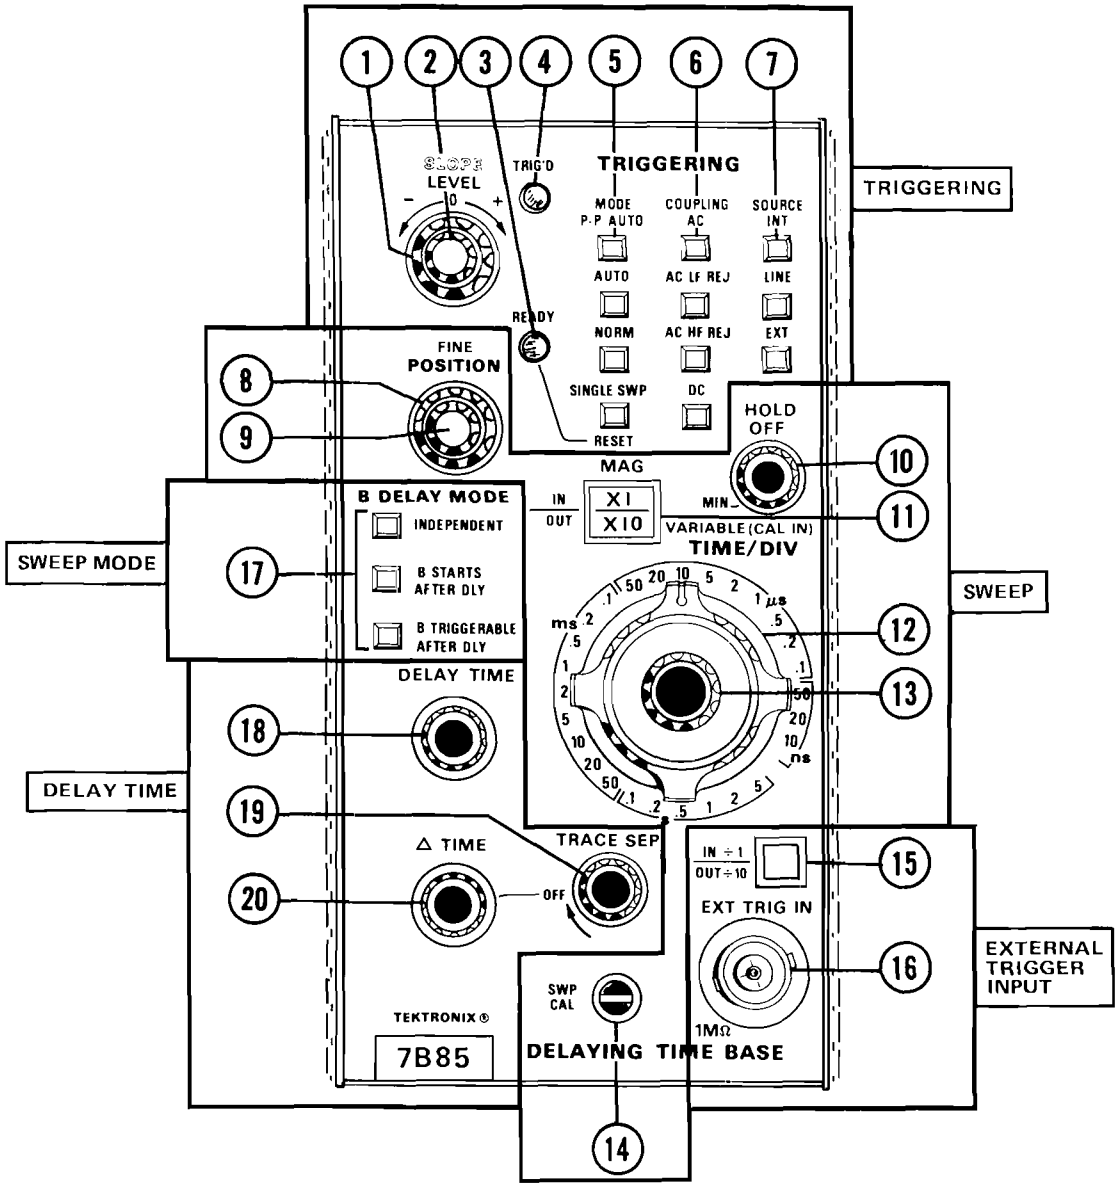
1 2 3 4 5 6 7

SLOPE
LEVEL
- 0 +

TRIG'D

TRIGGERING

MODE
P-P AUTO
AUTO
NORM
SINGLE SWP
RESET

COUPLING
AC
AC LF REJ
AC HF REJ
DC

SOURCE
INT
LINE
EXT

TRIGGERING

READY

FINE
POSITION

8
9

HOLD
OFF
MIN

10

MAG
IN
OUT
X1
X10
VARIABLE (CAL IN)

11

TIME/DIV

B DELAY MODE
INDEPENDENT
B STARTS AFTER DLY
B TRIGGERABLE AFTER DLY

SWEEP MODE

17

SWEEP

50 20 10 5 2 1 μs .5 .2 .1 50 20 10 ns
ms .2 .5 1 2 5 10 20 50 .1 .2 .5 1 2 5 s .1

12
13

DELAY TIME

18

DELAY TIME

19

TRACE SEP

△ TIME

20

OFF

IN ÷ 1
OUT ÷ 10

15

EXT TRIG IN

16

EXTERNAL TRIGGER INPUT

1MΩ

SWP CAL

TEKTRONIX ®

7B85

DELAYING TIME BASE

14